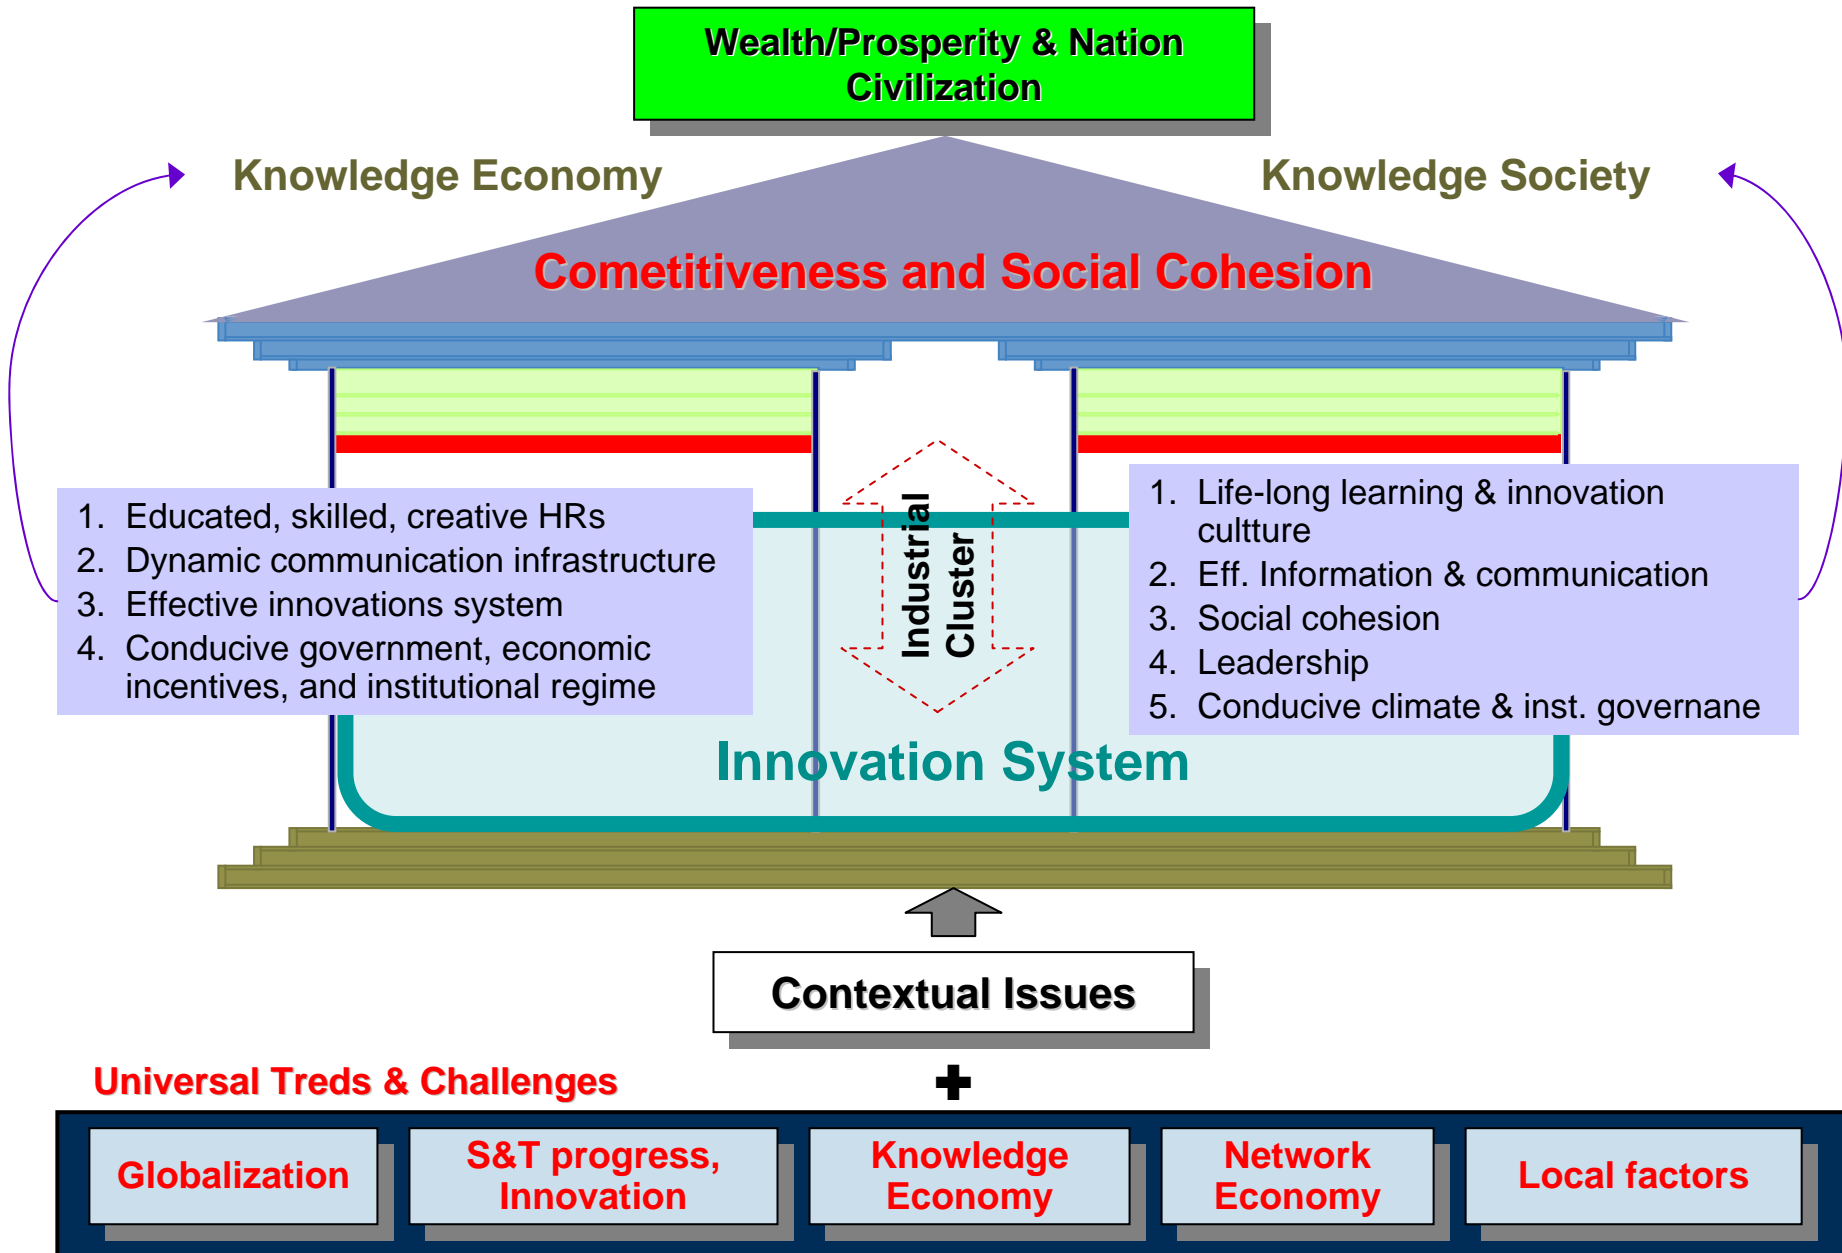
Wealth/Prosperity & Nation Civilization

Knowledge Economy

Knowledge Society

Cometitiveness and Social Cohesion

1. Educated, skilled, creative HRs
2. Dynamic communication infrastructure
3. Effective innovations system
4. Conducive government, economic incentives, and institutional regime

Industrial Cluster

1. Life-long learning & innovation cultture
2. Eff. Information & communication
3. Social cohesion
4. Leadership
5. Conducive climate & inst. governane

Innovation System

Contextual Issues

Universal Treds & Challenges

+

Globalization

S&T progress, Innovation

Knowledge Economy

Network Economy

Local factors